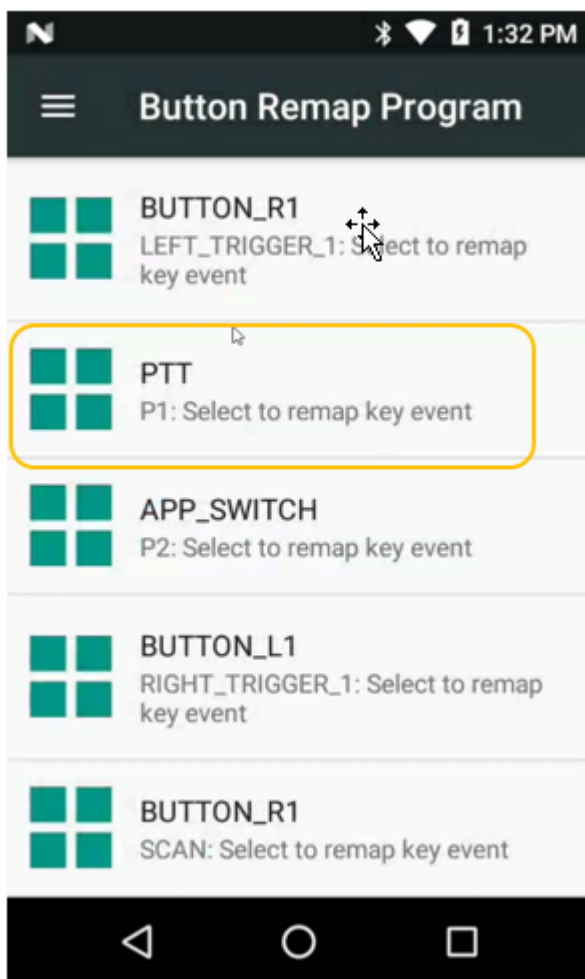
1:32 PM

Button Remap Program

BUTTON_R1
LEFT_TRIGGER_1: Select to remap key event

PTT
P1: Select to remap key event

APP_SWITCH
P2: Select to remap key event

BUTTON_L1
RIGHT_TRIGGER_1: Select to remap key event

BUTTON_R1
SCAN: Select to remap key event